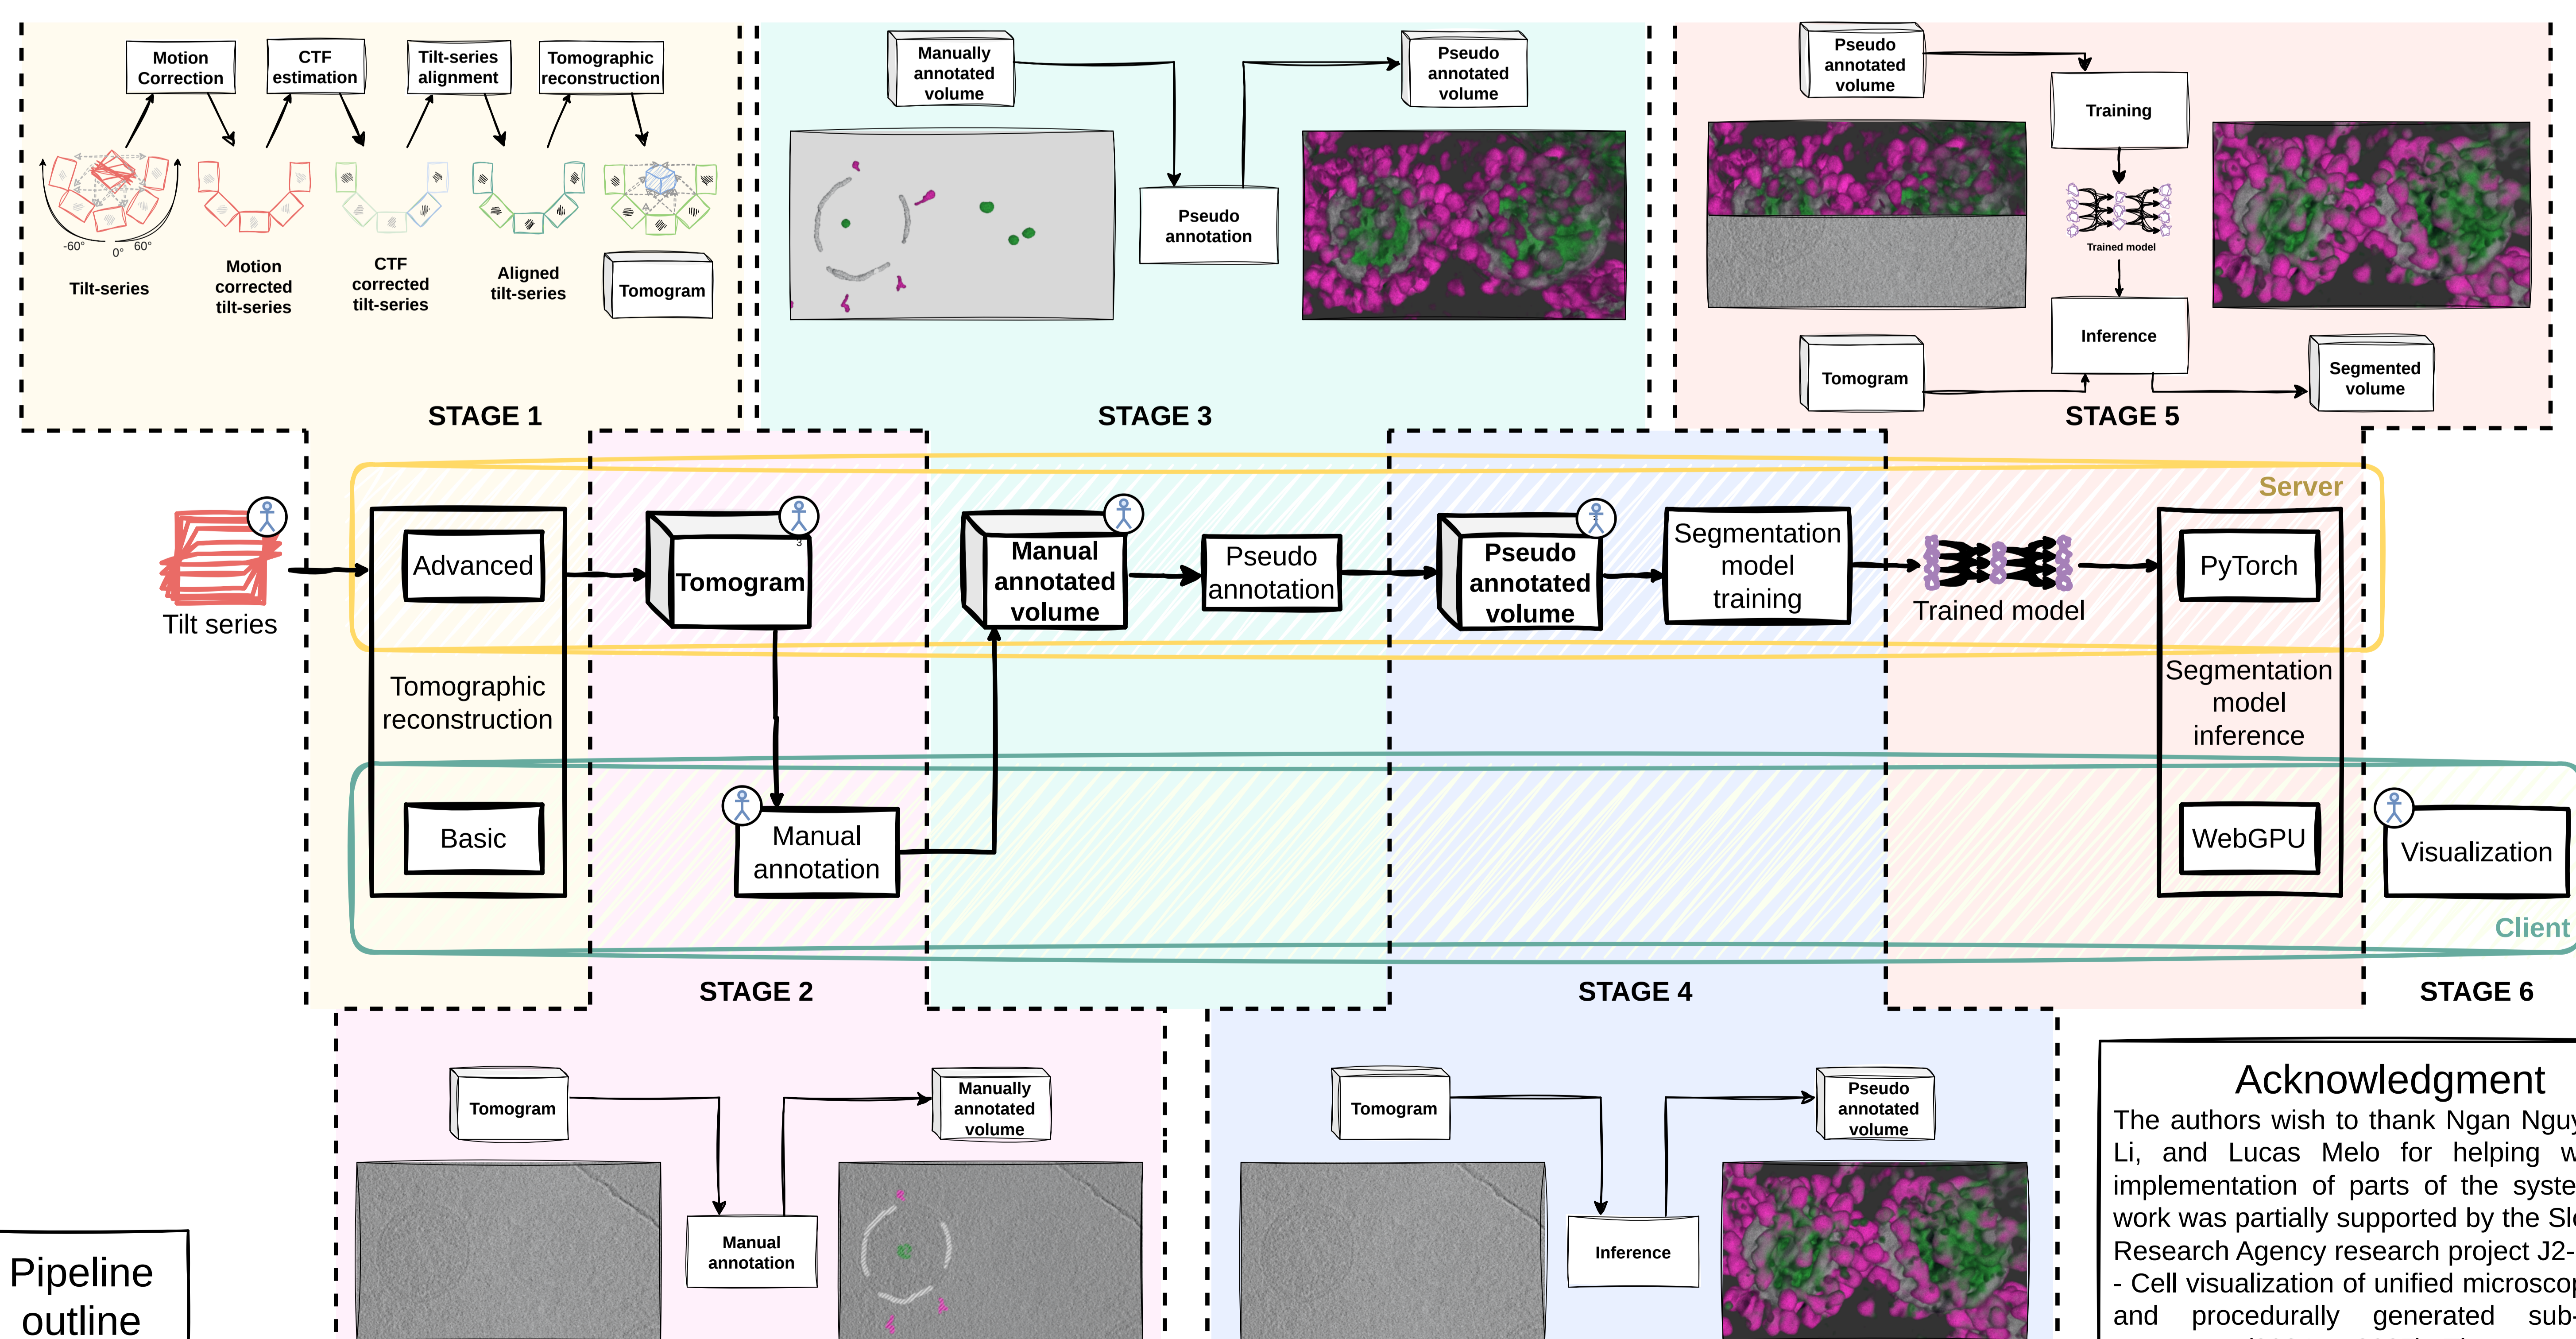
Motion Correction

CTF estimation

Tilt-series alignment

Tomographic reconstruction

-60° 0° 60°

Tilt-series

Motion corrected tilt-series

CTF corrected tilt-series

Aligned tilt-series

Tomogram

STAGE 1

Manually annotated volume

Pseudo annotation

Pseudo annotated volume

STAGE 3

Pseudo annotated volume

Training

Trained model

Inference

Tomogram

Segmented volume

STAGE 5

Server

Tilt series

Advanced

Tomographic reconstruction

Basic

Tomogram

Manual annotation

Manual annotated volume

Pseudo annotation

Pseudo annotated volume

Segmentation model training

Trained model

PyTorch

Segmentation model inference

WebGPU

Visualization

Client

STAGE 2

STAGE 4

STAGE 6

Tomogram

Manual annotation

Manually annotated volume

Tomogram

Inference

Pseudo annotated volume

Pipeline outline

Acknowledgment

The authors wish to thank Ngan Nguy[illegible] Li, and Lucas Melo for helping w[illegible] implementation of parts of the syste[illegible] work was partially supported by the Sl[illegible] Research Agency research project J2-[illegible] - Cell visualization of unified microscop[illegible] and procedurally generated sub-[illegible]